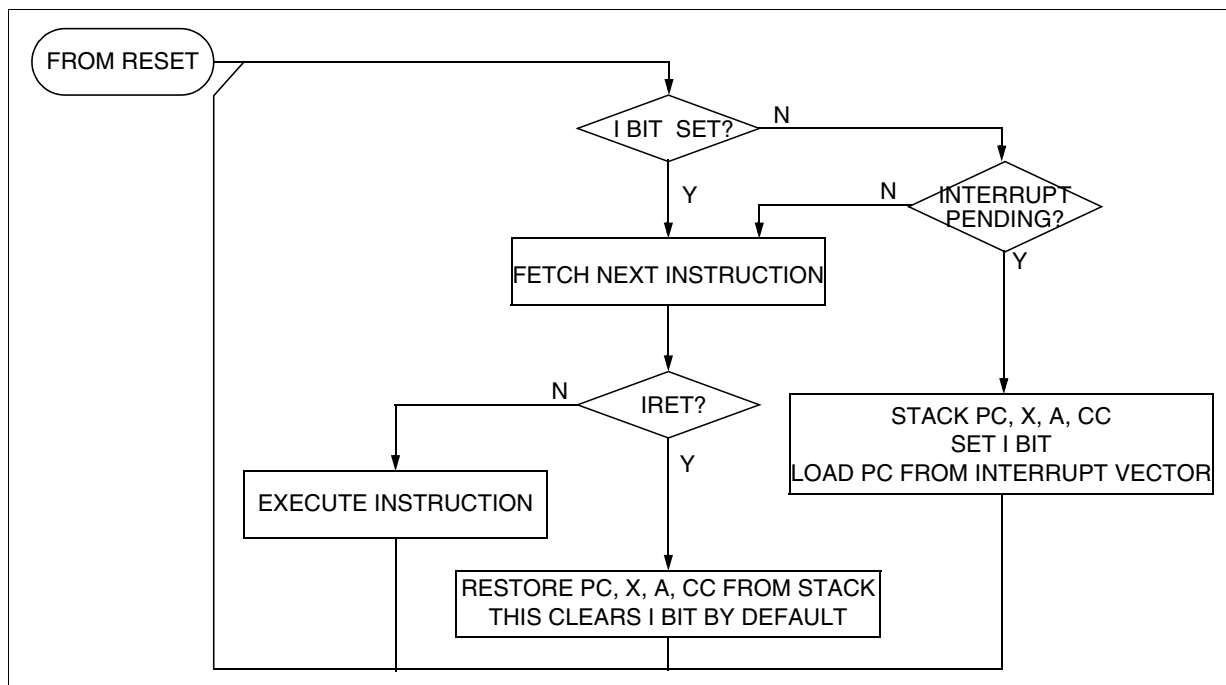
FROM RESET

I BIT SET?

N

Y

INTERRUPT PENDING?

N

Y

FETCH NEXT INSTRUCTION

IRET?

N

Y

EXECUTE INSTRUCTION

STACK PC, X, A, CC
SET I BIT
LOAD PC FROM INTERRUPT VECTOR

RESTORE PC, X, A, CC FROM STACK
THIS CLEARS I BIT BY DEFAULT